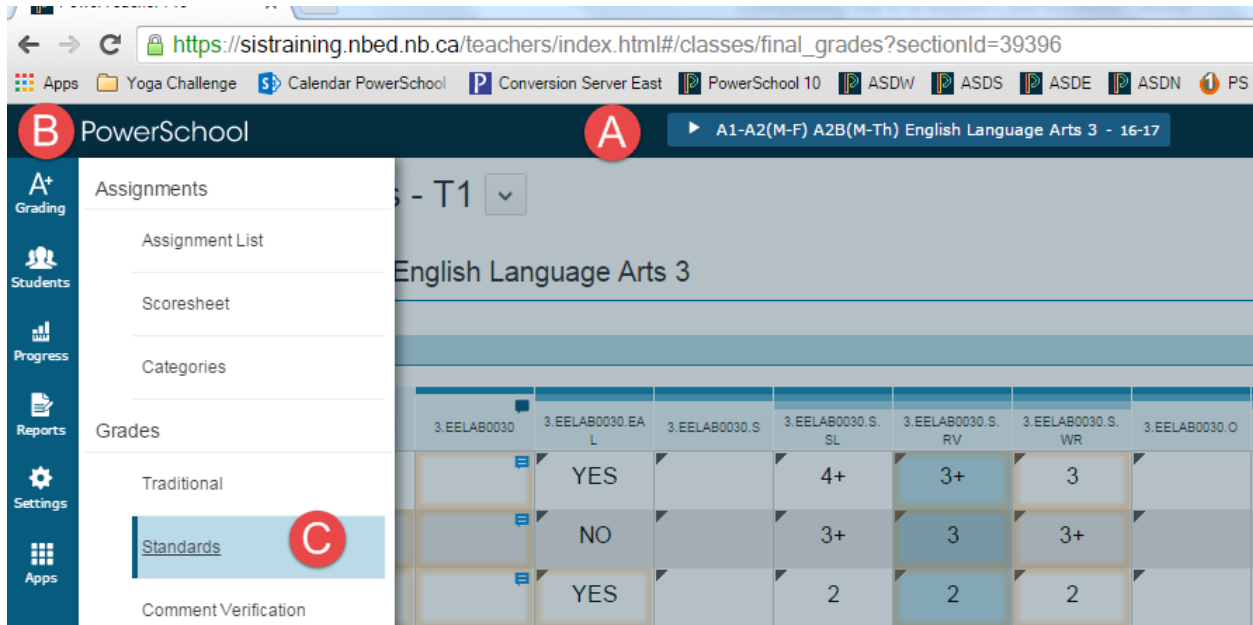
https://sistraining.nbed.nb.ca/teachers/index.html#/classes/final_grades?sectionId=39396

Apps Yoga Challenge Calendar PowerSchool Conversion Server East PowerSchool 10 ASDW ASDS ASDE ASDN PS

B PowerSchool A A1-A2(M-F) A2B(M-Th) English Language Arts 3 - 16-17

Grading
Students
Progress
Reports
Settings
Apps

Assignments
Assignment List
Scoresheet
Categories
Grades
Traditional
Standards C
Comment Verification

s - T1
English Language Arts 3

| 3.EELAB0030 | 3.EELAB0030.EAL | 3.EELAB0030.S | 3.EELAB0030.S.SL | 3.EELAB0030.S.RV | 3.EELAB0030.S.WR | 3.EELAB0030.O |
|---|---|---|---|---|---|---|
| | YES | | 4+ | 3+ | 3 | |
| | NO | | 3+ | 3 | 3+ | |
| | YES | | 2 | 2 | 2 | |